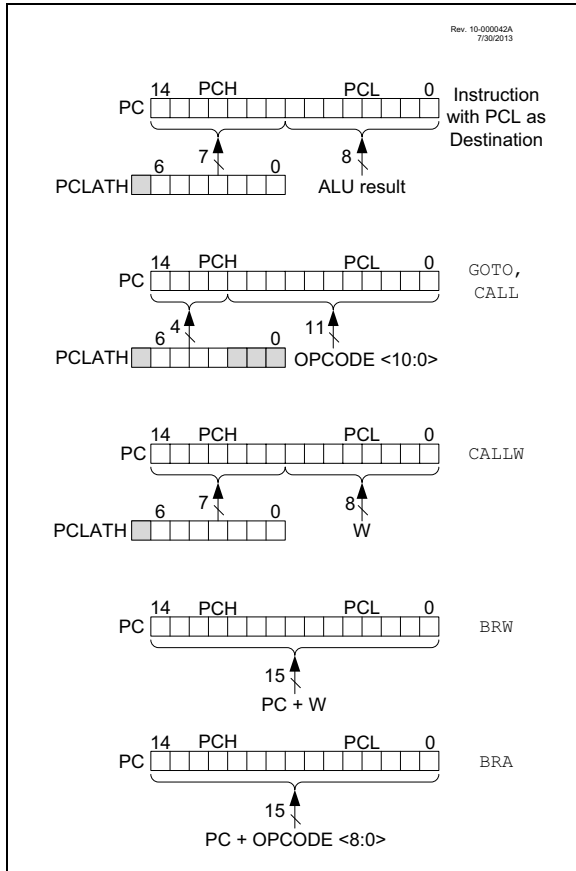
Rev. 10-000042A
7/30/2013

PC 14 PCH PCL 0
Instruction with PCL as Destination
7 8
PCLATH 6 0
ALU result

PC 14 PCH PCL 0
GOTO, CALL
4 11
PCLATH 6 0
OPCODE <10:0>

PC 14 PCH PCL 0
CALLW
7 8
PCLATH 6 0
W

PC 14 PCH PCL 0
BRW
15
PC + W

PC 14 PCH PCL 0
BRA
15
PC + OPCODE <8:0>